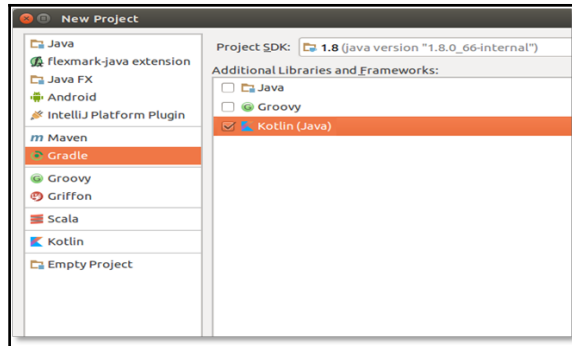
New Project

Java
flexmark-java extension
Java FX
Android
IntelliJ Platform Plugin
Maven
Gradle
Groovy
Griffon
Scala
Kotlin
Empty Project

Project SDK: 1.8 (java version "1.8.0_66-internal")

Additional Libraries and Frameworks:

Java
Groovy
Kotlin (Java)